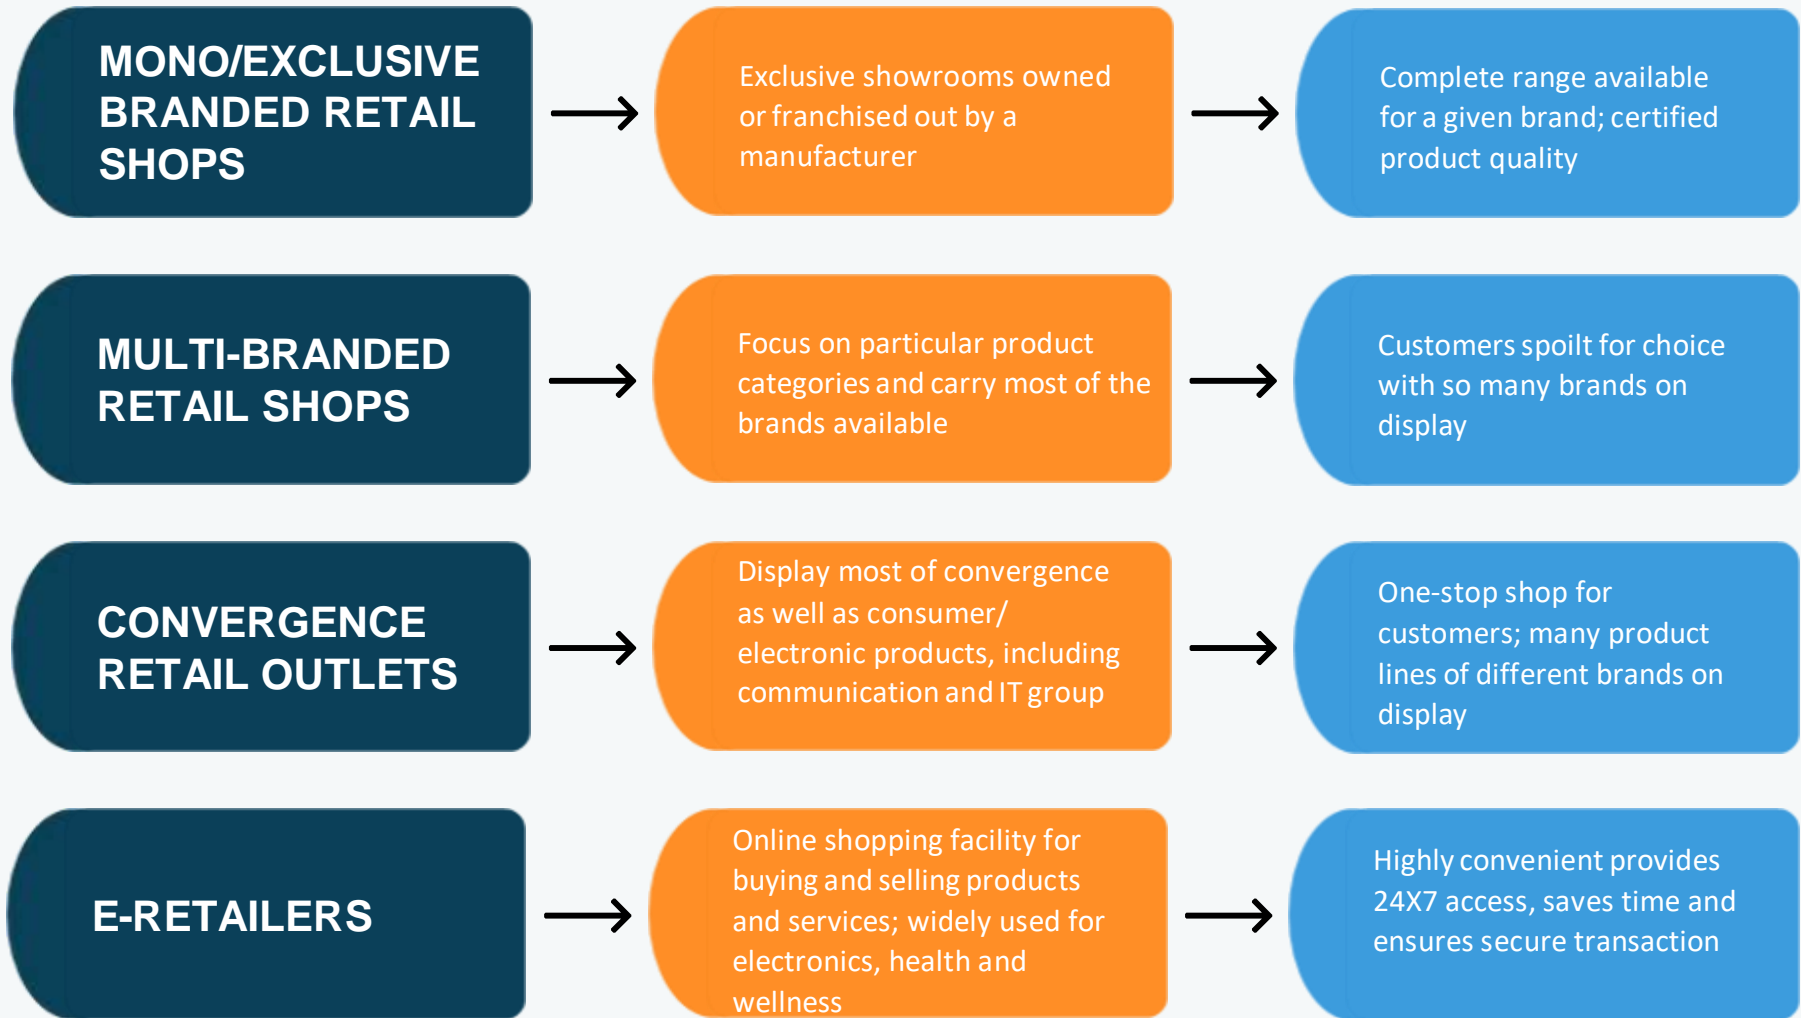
MONO/EXCLUSIVE BRANDED RETAIL SHOPS

Exclusive showrooms owned or franchised out by a manufacturer

Complete range available for a given brand; certified product quality

MULTI-BRANDED RETAIL SHOPS

Focus on particular product categories and carry most of the brands available

Customers spoilt for choice with so many brands on display

CONVERGENCE RETAIL OUTLETS

Display most of convergence as well as consumer/ electronic products, including communication and IT group

One-stop shop for customers; many product lines of different brands on display

E-RETAILERS

Online shopping facility for buying and selling products and services; widely used for electronics, health and wellness

Highly convenient provides 24X7 access, saves time and ensures secure transaction